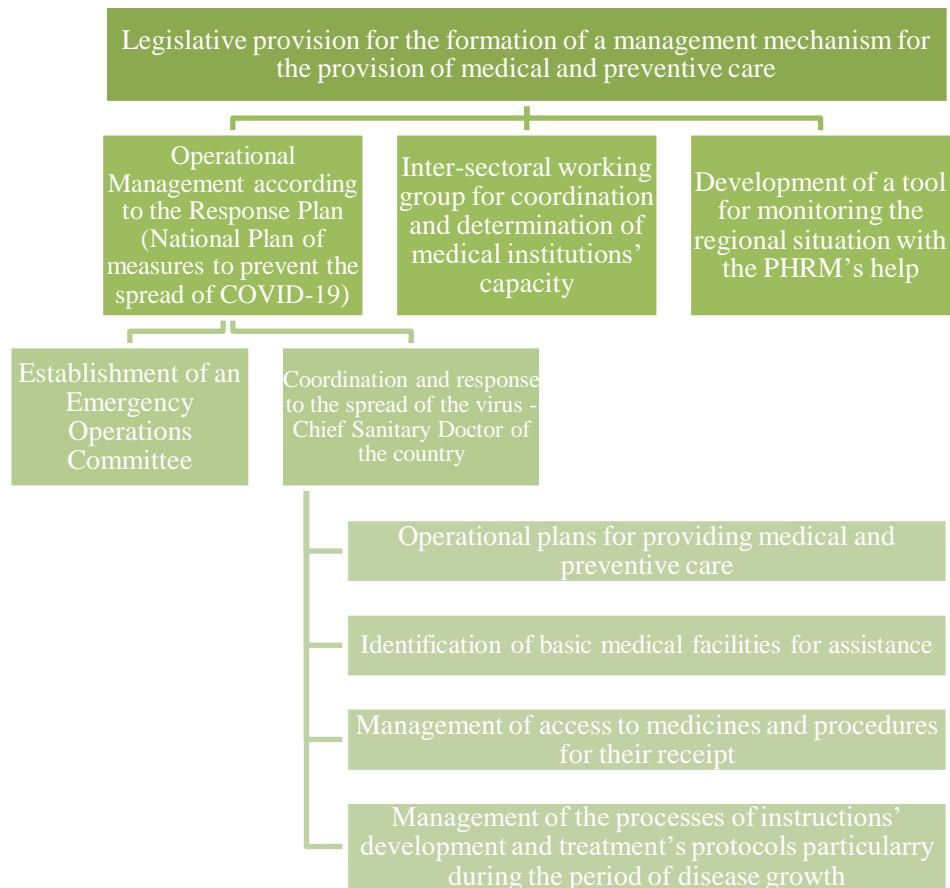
Legislative provision for the formation of a management mechanism for the provision of medical and preventive care

Operational Management according to the Response Plan (National Plan of measures to prevent the spread of COVID-19)

Inter-sectoral working group for coordination and determination of medical institutions' capacity

Development of a tool for monitoring the regional situation with the PHRM's help

Establishment of an Emergency Operations Committee

Coordination and response to the spread of the virus - Chief Sanitary Doctor of the country

Operational plans for providing medical and preventive care

Identification of basic medical facilities for assistance

Management of access to medicines and procedures for their receipt

Management of the processes of instructions' development and treatment's protocols particularry during the period of disease growth